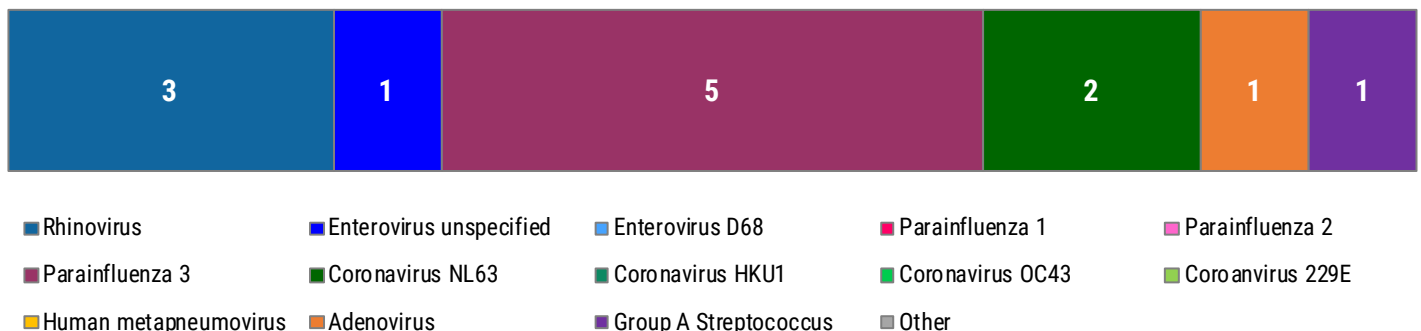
3 1 5 2 1 1

Rhinovirus
Enterovirus unspecified
Enterovirus D68
Parainfluenza 1
Parainfluenza 2
Parainfluenza 3
Coronavirus NL63
Coronavirus HKU1
Coronavirus OC43
Coroanvirus 229E
Human metapneumovirus
Adenovirus
Group A Streptococcus
Other